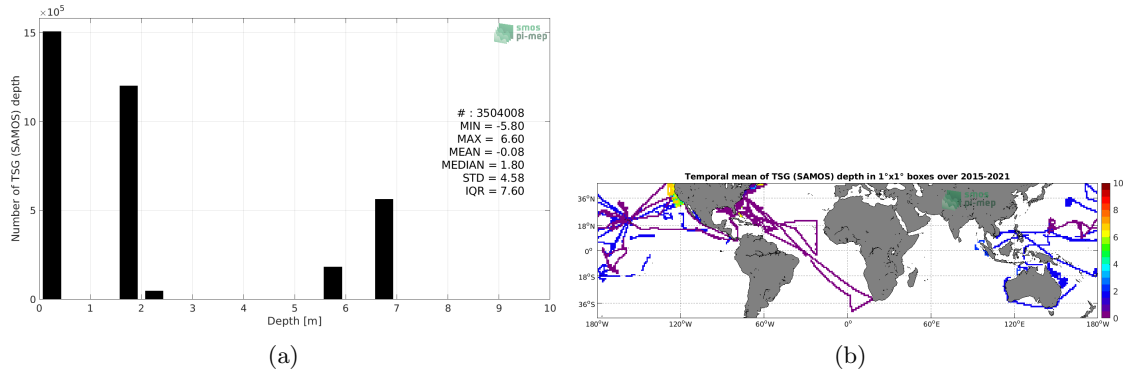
$\times10^5$

smos
pi-mep

15
10
5
0

Number of TSG (SAMOS) depth

# : 3504008
MIN = -5.80
MAX = 6.60
MEAN = -0.08
MEDIAN = 1.80
STD = 4.58
IQR = 7.60

0 1 2 3 4 5 6 7 8 9 10
Depth [m]

(a)

Temporal mean of TSG (SAMOS) depth in 1°x1° boxes over 2015-2021

smos
pi-mep

36°N
18°N
0°
18°S
36°S

180°W 120°W 60°W 0° 60°E 120°E 180°W

10
8
6
4
2
0

(b)